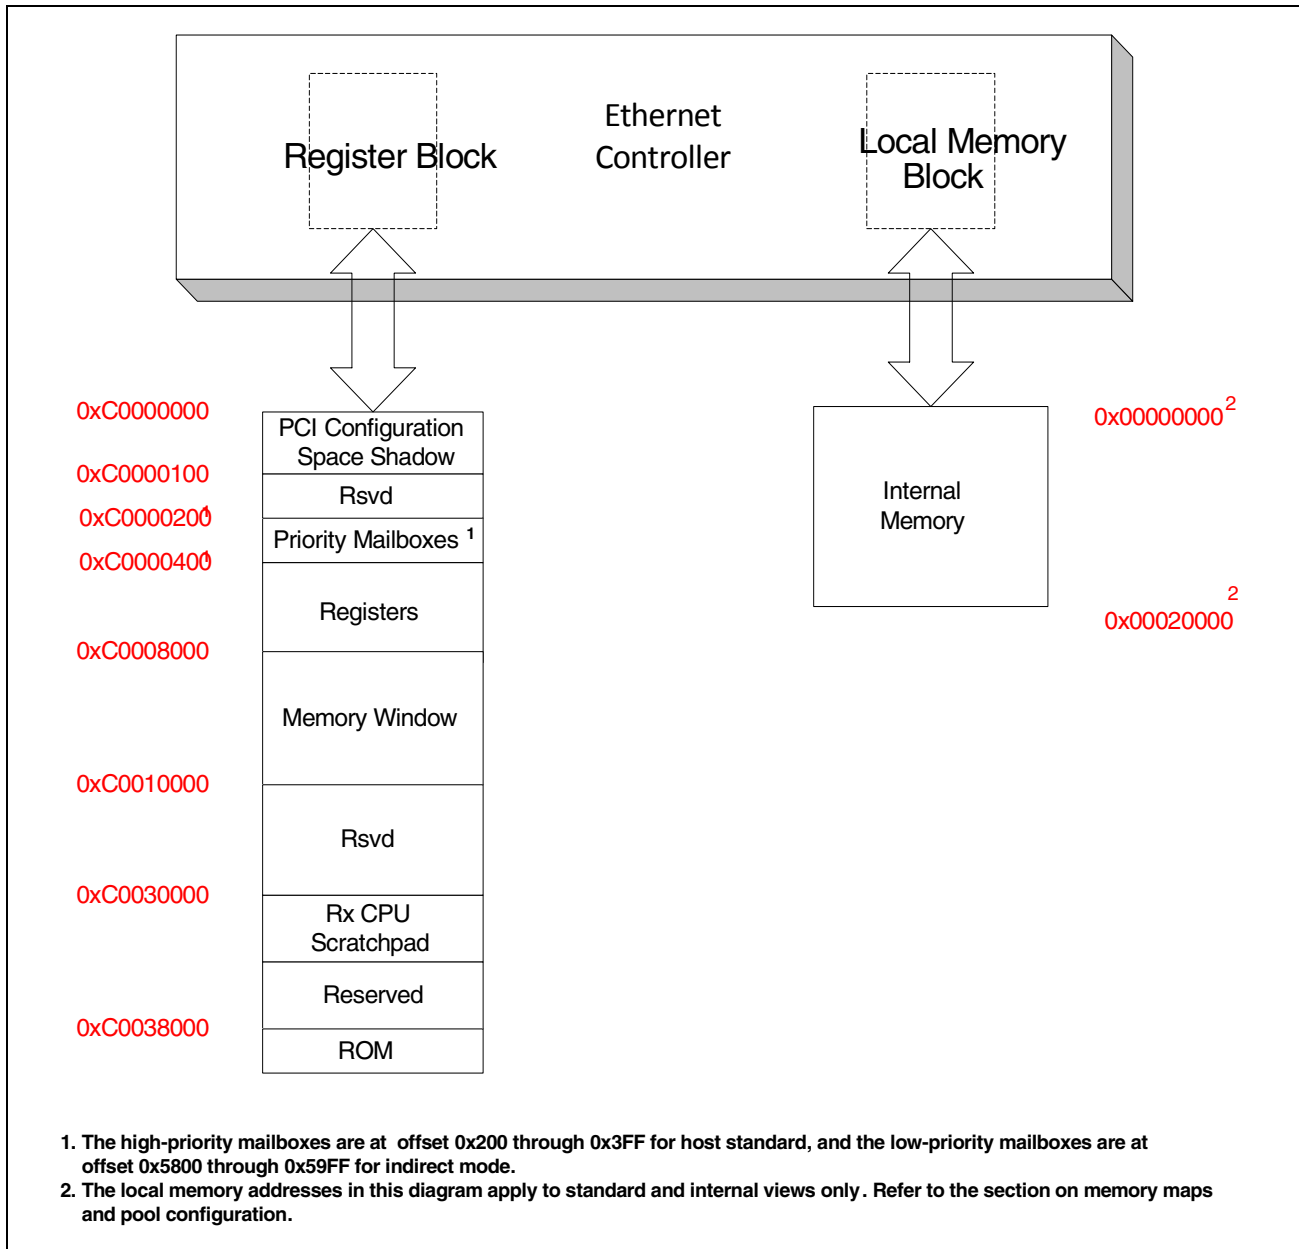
Register Block

Ethernet Controller

Local Memory Block

0xC0000000

PCI Configuration Space Shadow

0xC0000100

Rsvd

0xC0000200

Priority Mailboxes $^1$

0xC0000400

Registers

0xC0008000

Memory Window

0xC0010000

Rsvd

0xC0030000

Rx CPU Scratchpad

Reserved

0xC0038000

ROM

0x00000000$^2$

Internal Memory

0x00020000$^2$

1. The high-priority mailboxes are at offset 0x200 through 0x3FF for host standard, and the low-priority mailboxes are at offset 0x5800 through 0x59FF for indirect mode.
2. The local memory addresses in this diagram apply to standard and internal views only. Refer to the section on memory maps and pool configuration.